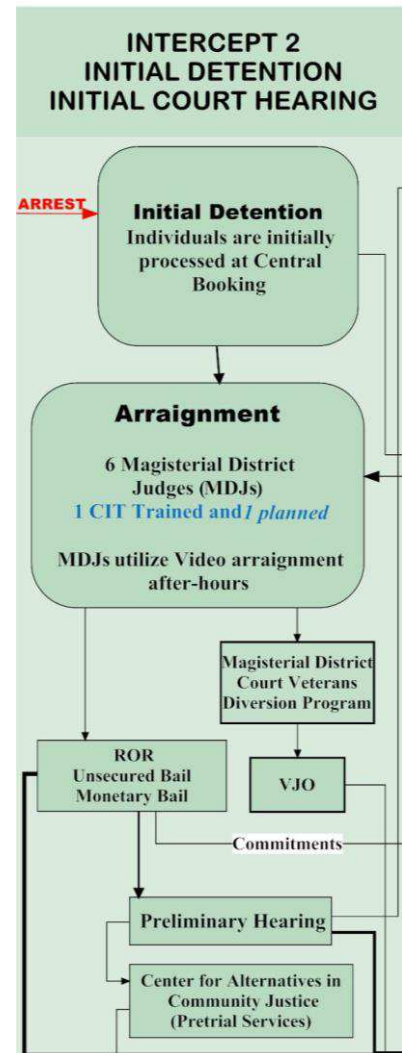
INTERCEPT 2
INITIAL DETENTION
INITIAL COURT HEARING

ARREST

Initial Detention
Individuals are initially processed at Central Booking

Arraignment

6 Magisterial District Judges (MDJs)
1 CIT Trained and 1 planned

MDJs utilize Video arraignment after-hours

Magisterial District Court Veterans Diversion Program

ROR
Unsecured Bail
Monetary Bail

VJO

Commitments

Preliminary Hearing

Center for Alternatives in Community Justice (Pretrial Services)